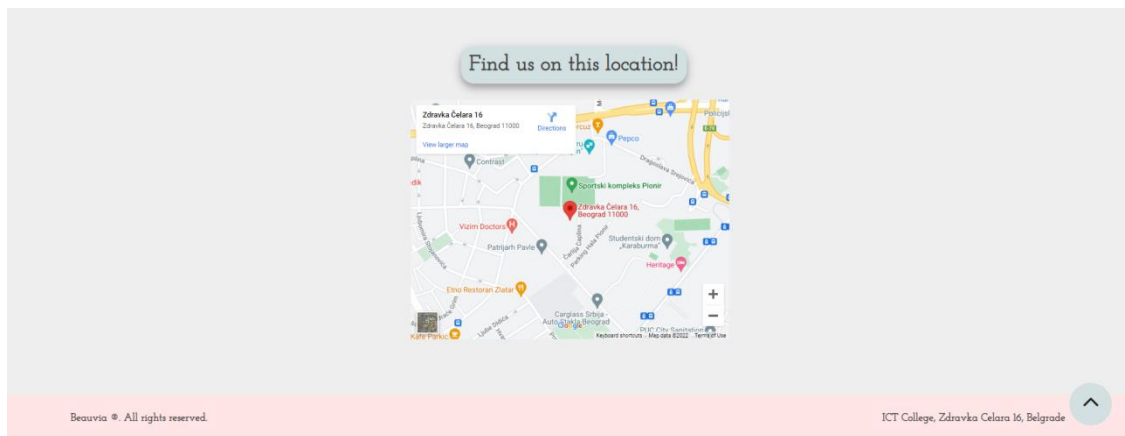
Find us on this location!

Zdravka Čelara 16
Zdravka Čelara 16, Beograd 11000
Directions
View larger map

Pepco
Contrast
Sportski kompleks Pionir
Zdravka Čelara 16, Beograd 11000
Vizim Doctors
Patrijarh Pavle
Studentski dom „Karaburma"
Heritage
Etno Restoran Zlatar
Carglass Srbija - Auto Stakla Beograd
PUC City Sanitation
Kafe Parkić
Google
Keyboard shortcuts
Map data ©2022
Terms of Use
+
−

Beauvia ®. All rights reserved.

ICT College, Zdravka Celara 16, Belgrade